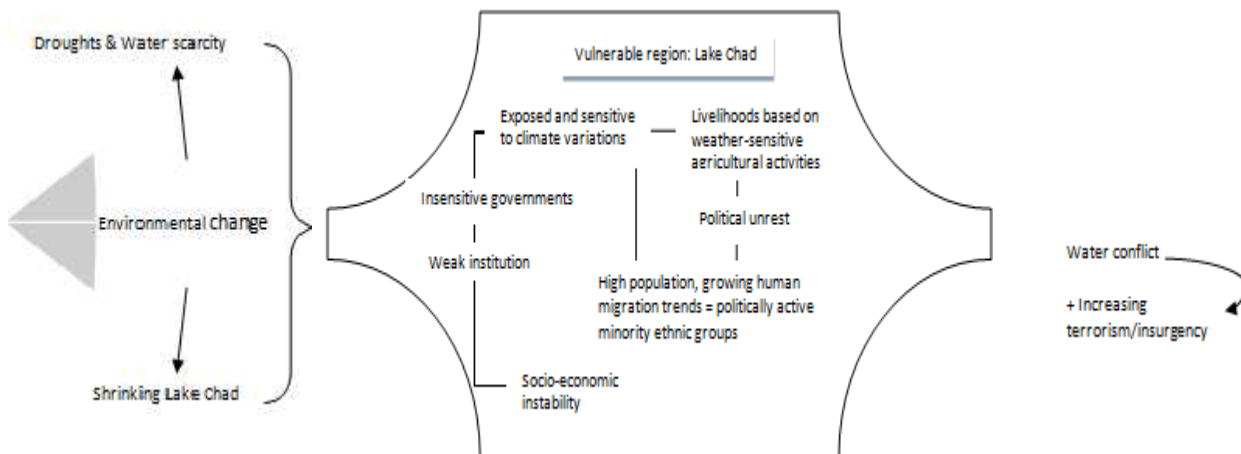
Droughts & Water scarcity

Environmental change

Shrinking Lake Chad

Vulnerable region: Lake Chad

Exposed and sensitive to climate variations

Livelihoods based on weather-sensitive agricultural activities

Insensitive governments

Political unrest

Weak institution

High population, growing human migration trends = politically active minority ethnic groups

Socio-economic instability

Water conflict

+ Increasing terrorism/insurgency